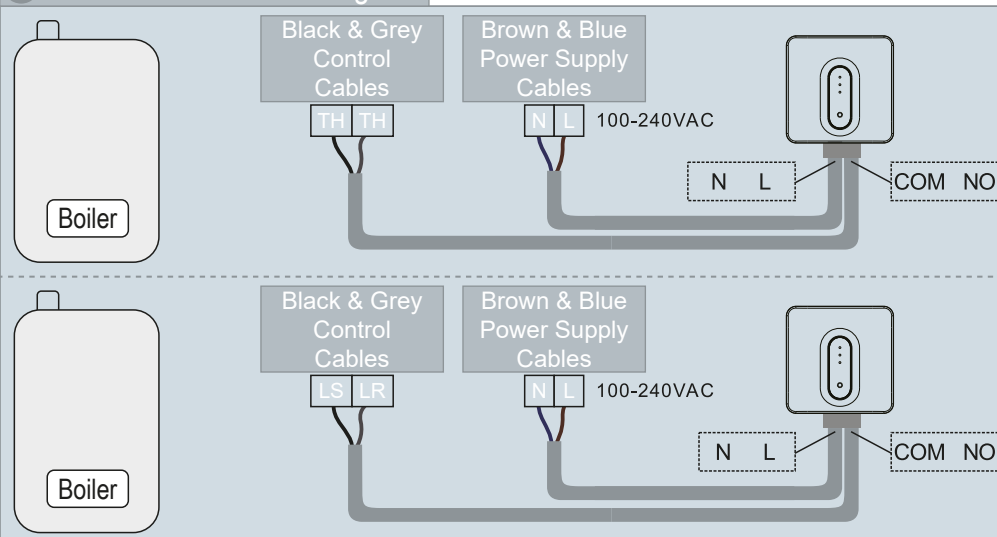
Black & Grey Control Cables

TH TH

Brown & Blue Power Supply Cables

N L

100-240VAC

N L

COM NO

Boiler

Black & Grey Control Cables

LS LR

Brown & Blue Power Supply Cables

N L

100-240VAC

N L

COM NO

Boiler